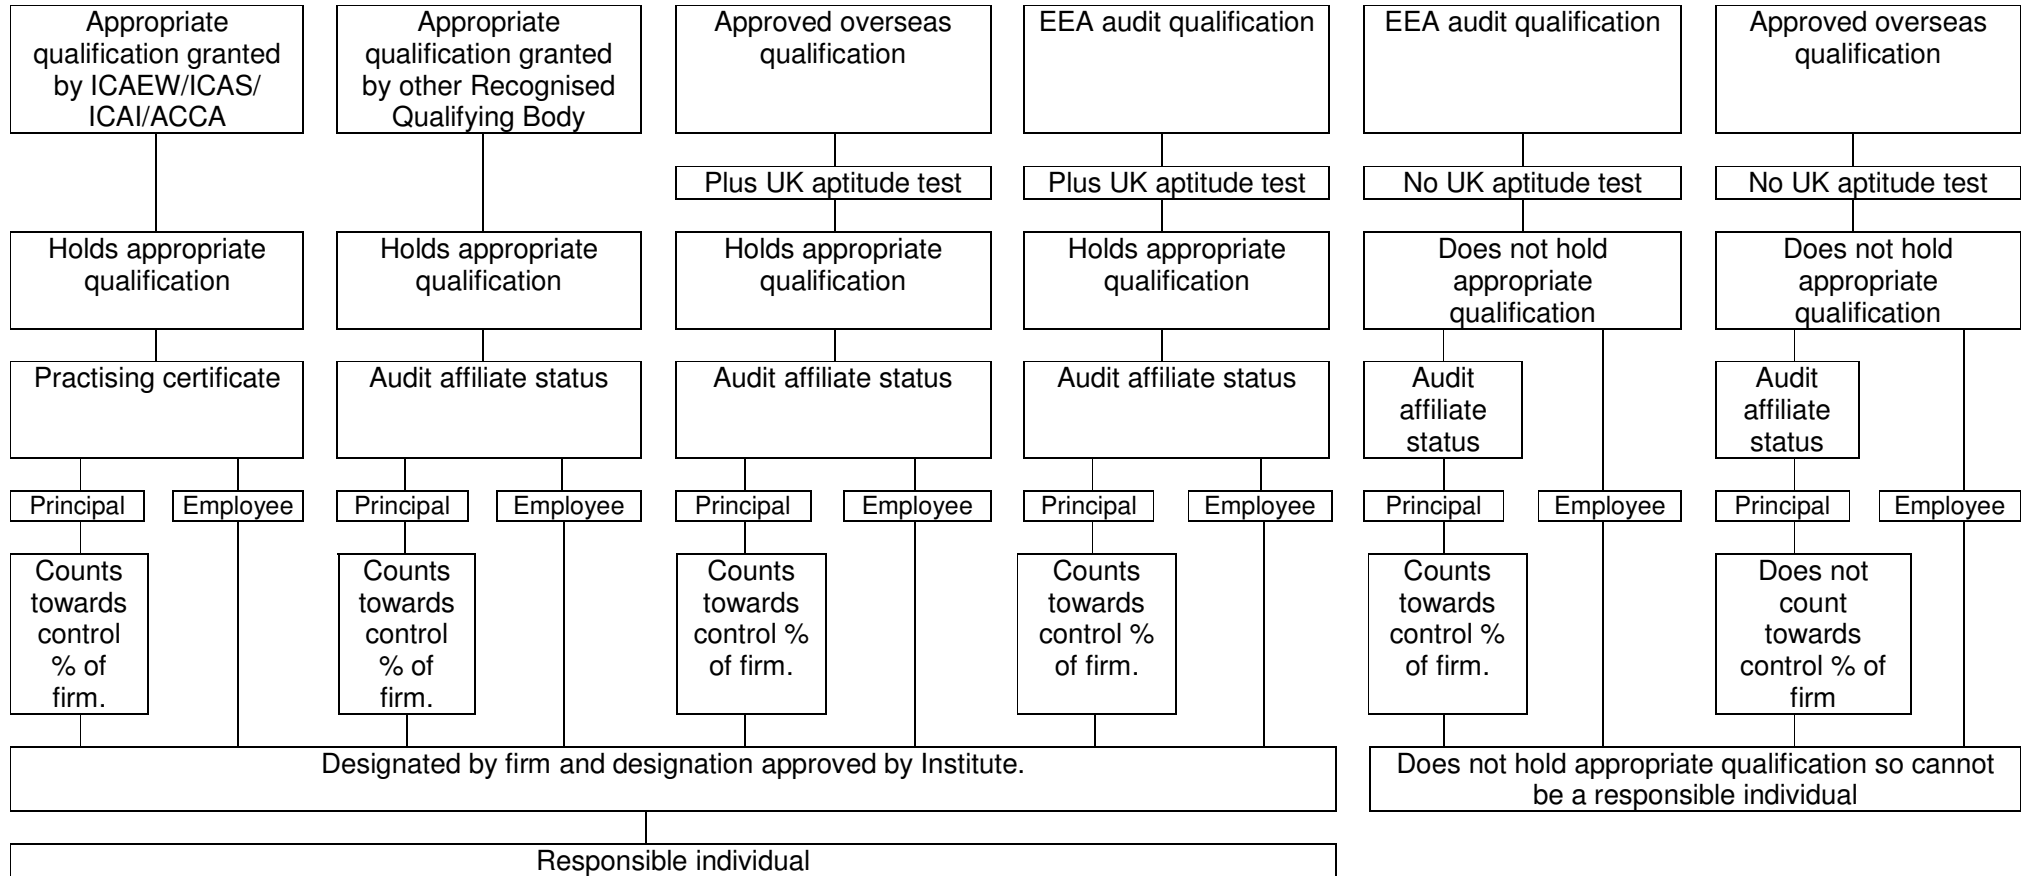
Appropriate qualification granted by ICAEW/ICAS/ ICAI/ACCA

Appropriate qualification granted by other Recognised Qualifying Body

Approved overseas qualification

EEA audit qualification

EEA audit qualification

Approved overseas qualification

Plus UK aptitude test

Plus UK aptitude test

No UK aptitude test

No UK aptitude test

Holds appropriate qualification

Holds appropriate qualification

Holds appropriate qualification

Holds appropriate qualification

Does not hold appropriate qualification

Does not hold appropriate qualification

Practising certificate

Audit affiliate status

Audit affiliate status

Audit affiliate status

Audit affiliate status

Audit affiliate status

Principal

Employee

Principal

Employee

Principal

Employee

Principal

Employee

Principal

Employee

Principal

Employee

Counts towards control % of firm.

Counts towards control % of firm.

Counts towards control % of firm.

Counts towards control % of firm.

Counts towards control % of firm.

Does not count towards control % of firm

Designated by firm and designation approved by Institute.

Does not hold appropriate qualification so cannot be a responsible individual

Responsible individual